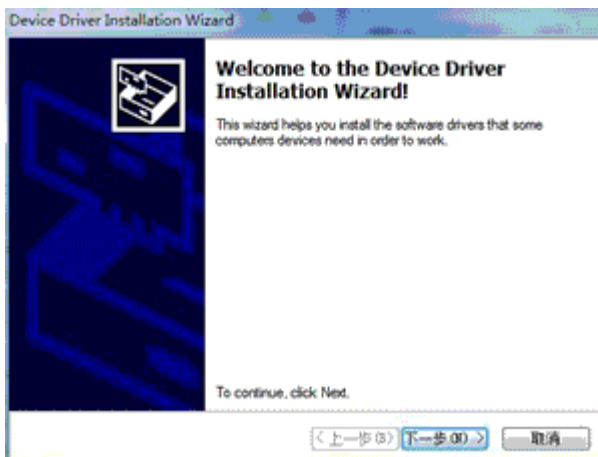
Device Driver Installation Wizard

Welcome to the Device Driver Installation Wizard!

This wizard helps you install the software drivers that some computers devices need in order to work.

To continue, click Next.

< 上一步(B) | 下一步(N) > | 取消